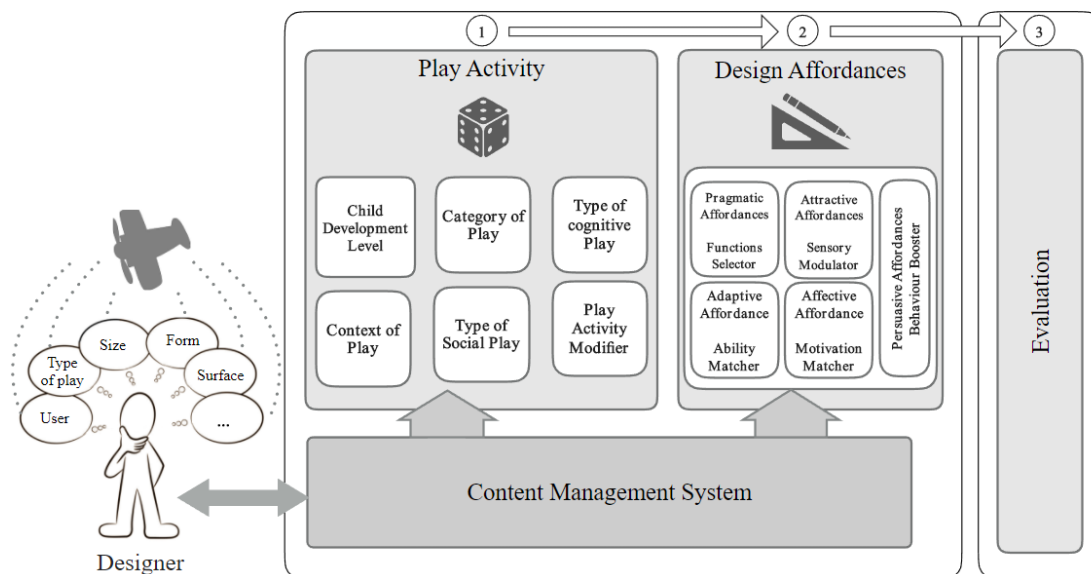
1

2

3

Play Activity

Child Development Level

Category of Play

Type of cognitive Play

Context of Play

Type of Social Play

Play Activity Modifier

Design Affordances

Pragmatic Affordances

Functions Selector

Attractive Affordances

Sensory Modulator

Persuasive Affordances Behaviour Booster

Adaptive Affordance

Ability Matcher

Affective Affordance

Motivation Matcher

Evaluation

Content Management System

Type of play

Size

Form

Surface

User

...

Designer